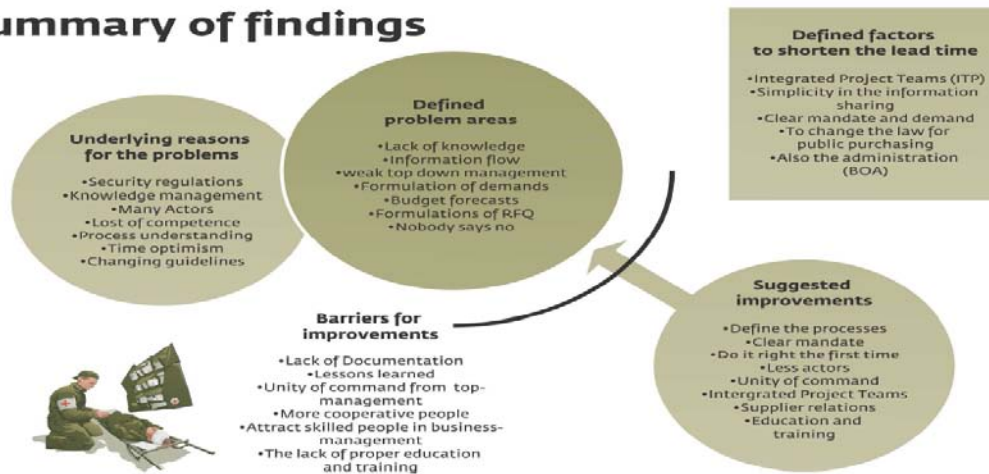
ummary of findings

Underlying reasons for the problems

•Security regulations
•Knowledge management
•Many Actors
•Lost of competence
•Process understanding
•Time optimism
•Changing guidelines

Defined problem areas

•Lack of knowledge
•Information flow
•weak top down management
•Formulation of demands
•Budget forecasts
•Formulations of RFQ
•Nobody says no

Defined factors to shorten the lead time

•Integrated Project Teams (ITP)
•Simplicity in the information sharing
•Clear mandate and demand
•To change the law for public purchasing
•Also the administration (BOA)

Barriers for improvements

•Lack of Documentation
•Lessons learned
•Unity of command from top-management
•More cooperative people
•Attract skilled people in business-management
•The lack of proper education and training

Suggested improvements

•Define the processes
•Clear mandate
•Do it right the first time
•Less actors
•Unity of command
•Intergrated Project Teams
•Supplier relations
•Education and training